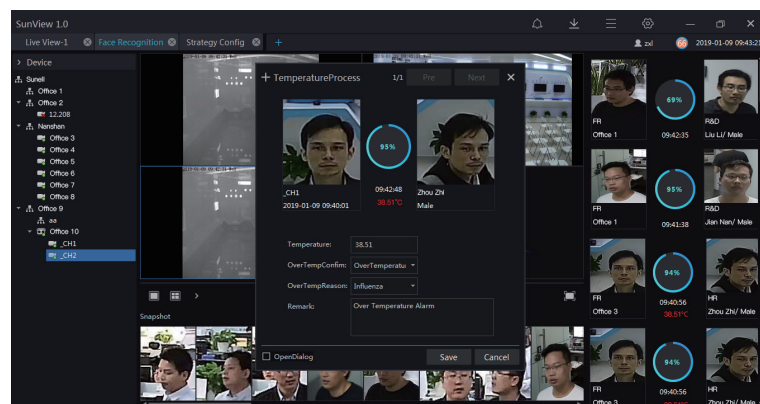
SunView 1.0

Live View-1 Face Recognition Strategy Config +

zxl 2019-01-09 09:43:21

Device

Sunell
Office 1
Office 2
12.208
Nanshan
Office 3
Office 4
Office 5
Office 6
Office 7
Office 8
Office 9
aa
Office 10
_CH1
_CH2

+ TemperatureProcess 1/1 Pre Next ×

95%

_CH1
2019-01-09 09:40:01

09:42:48
38.51°C

Zhou Zhi
Male

Temperature: 38.51
OverTempConfirm: OverTemperatu
OverTempReason: Influenza
Remark: Over Temperature Alarm

OpenDialog Save Cancel

Snapshot

69%
FR
Office 1
09:42:35
R&D
Liu Li/ Male

95%
FR
Office 1
09:41:38
R&D
Jian Nan/ Male

94%
FR
Office 3
09:40:56
38.51°C
HR
Zhou Zhi/ Male

94%
FR
Office 3
09:40:56
HR
Zhou Zhi/ Male